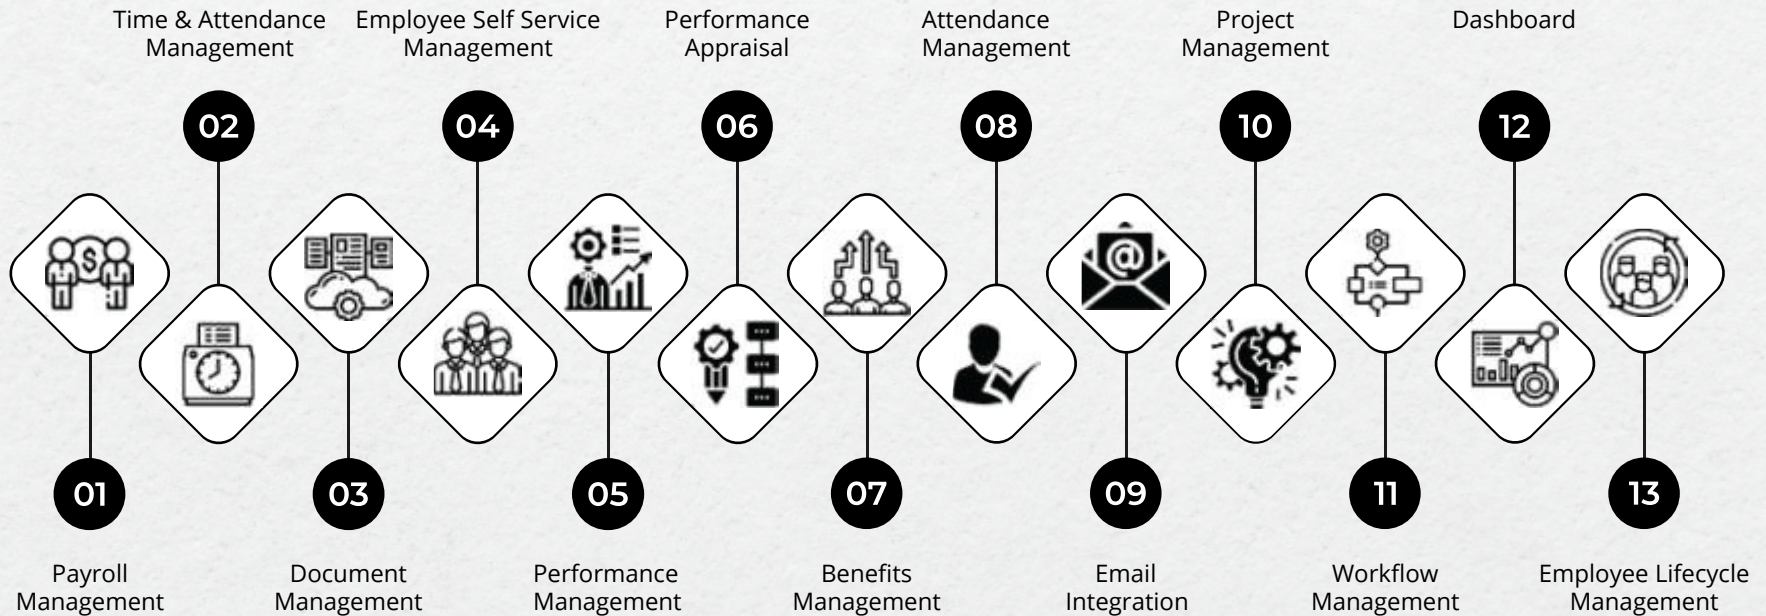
Time & Attendance Management

Employee Self Service Management

Performance Appraisal

Attendance Management

Project Management

Dashboard

02

04

06

08

10

12

01

03

05

07

09

11

13

Payroll Management

Document Management

Performance Management

Benefits Management

Email Integration

Workflow Management

Employee Lifecycle Management